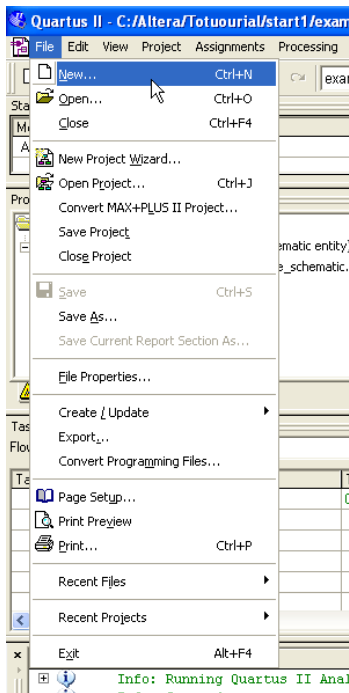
Quartus II - C:/Altera/Totuourial/start1/exam

File Edit View Project Assignments Processing

exa

Sta

M

A

Pro

ematic entity

e_schematic.

Tas

Flo

Ta

New... Ctrl+N
Open... Ctrl+O
Close Ctrl+F4
New Project Wizard...
Open Project... Ctrl+J
Convert MAX+PLUS II Project...
Save Project
Close Project
Save Ctrl+S
Save As...
Save Current Report Section As...
File Properties...
Create / Update
Export...
Convert Programming Files...
Page Setup...
Print Preview
Print... Ctrl+P
Recent Files
Recent Projects
Exit Alt+F4

Info: Running Quartus II Anal